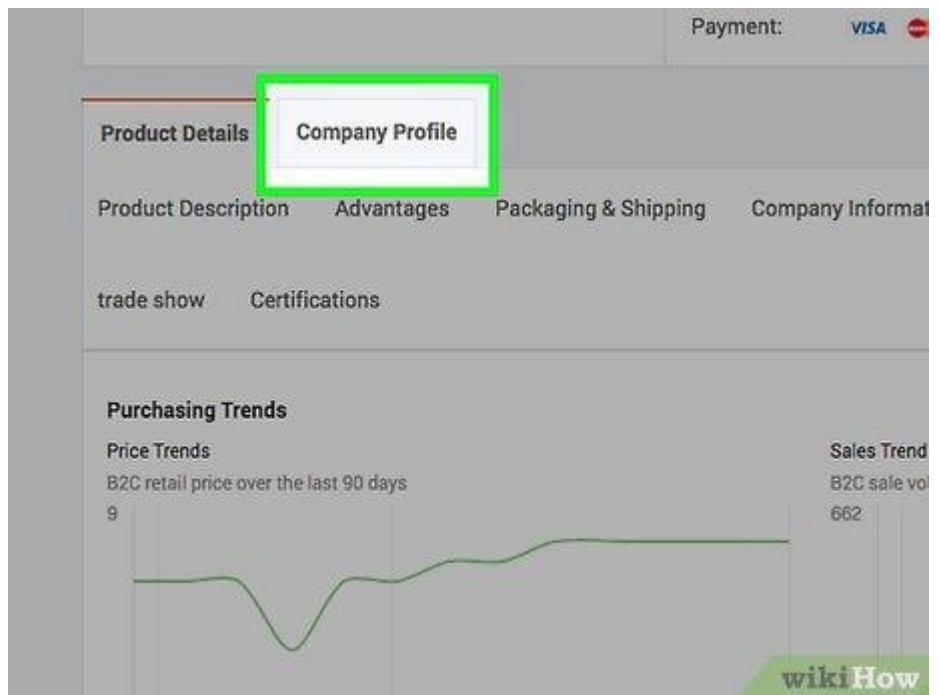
Payment: VISA

Product Details Company Profile

Product Description Advantages Packaging & Shipping Company Informat

trade show Certifications

Purchasing Trends

Price Trends

B2C retail price over the last 90 days

9

Sales Trend

B2C sale vo

662

wikiHow